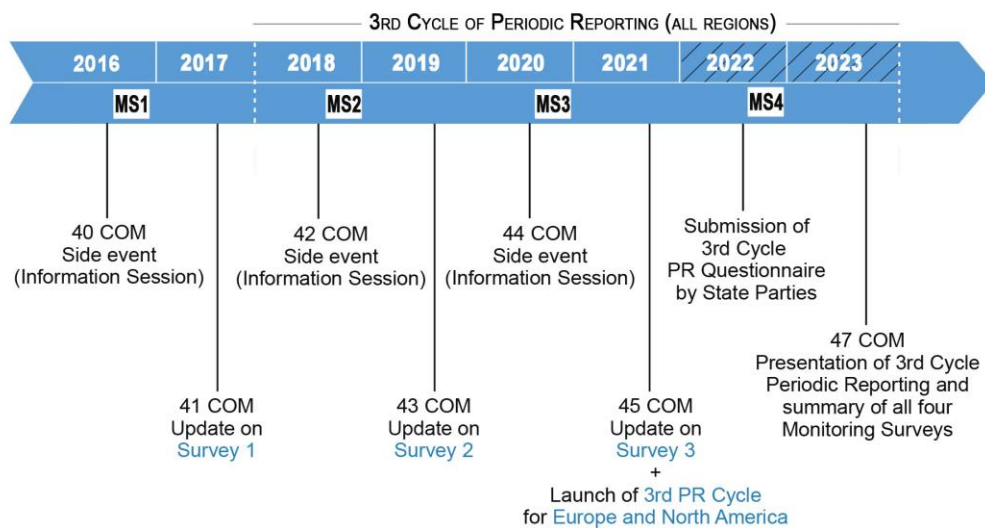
3RD CYCLE OF PERIODIC REPORTING (ALL REGIONS)

2016 2017 2018 2019 2020 2021 2022 2023

MS1 MS2 MS3 MS4

40 COM
Side event
(Information Session)

41 COM
Update on
Survey 1

42 COM
Side event
(Information Session)

43 COM
Update on
Survey 2

44 COM
Side event
(Information Session)

45 COM
Update on
Survey 3
+
Launch of 3rd PR Cycle
for Europe and North America

Submission of
3rd Cycle
PR Questionnaire
by State Parties

47 COM
Presentation of 3rd Cycle
Periodic Reporting and
summary of all four
Monitoring Surveys